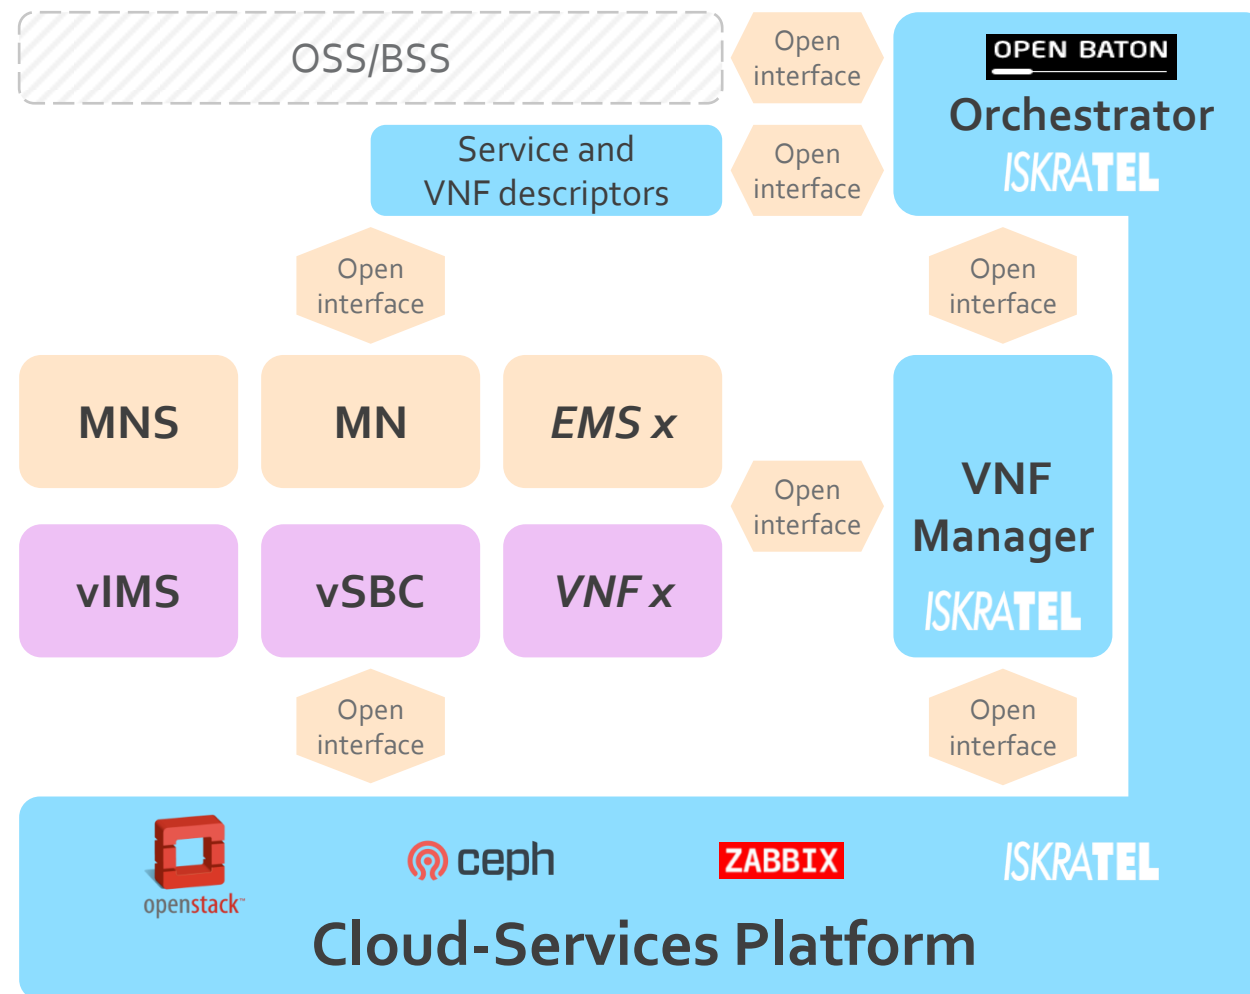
OSS/BSS

Open interface

OPEN BATON
Orchestrator
ISKRATEL

Service and VNF descriptors

Open interface

Open interface

Open interface

MNS

MN

EMS x

Open interface

VNF Manager
ISKRATEL

vIMS

vSBC

VNF x

Open interface

Open interface

openstack

ceph

ZABBIX

ISKRATEL

Cloud-Services Platform